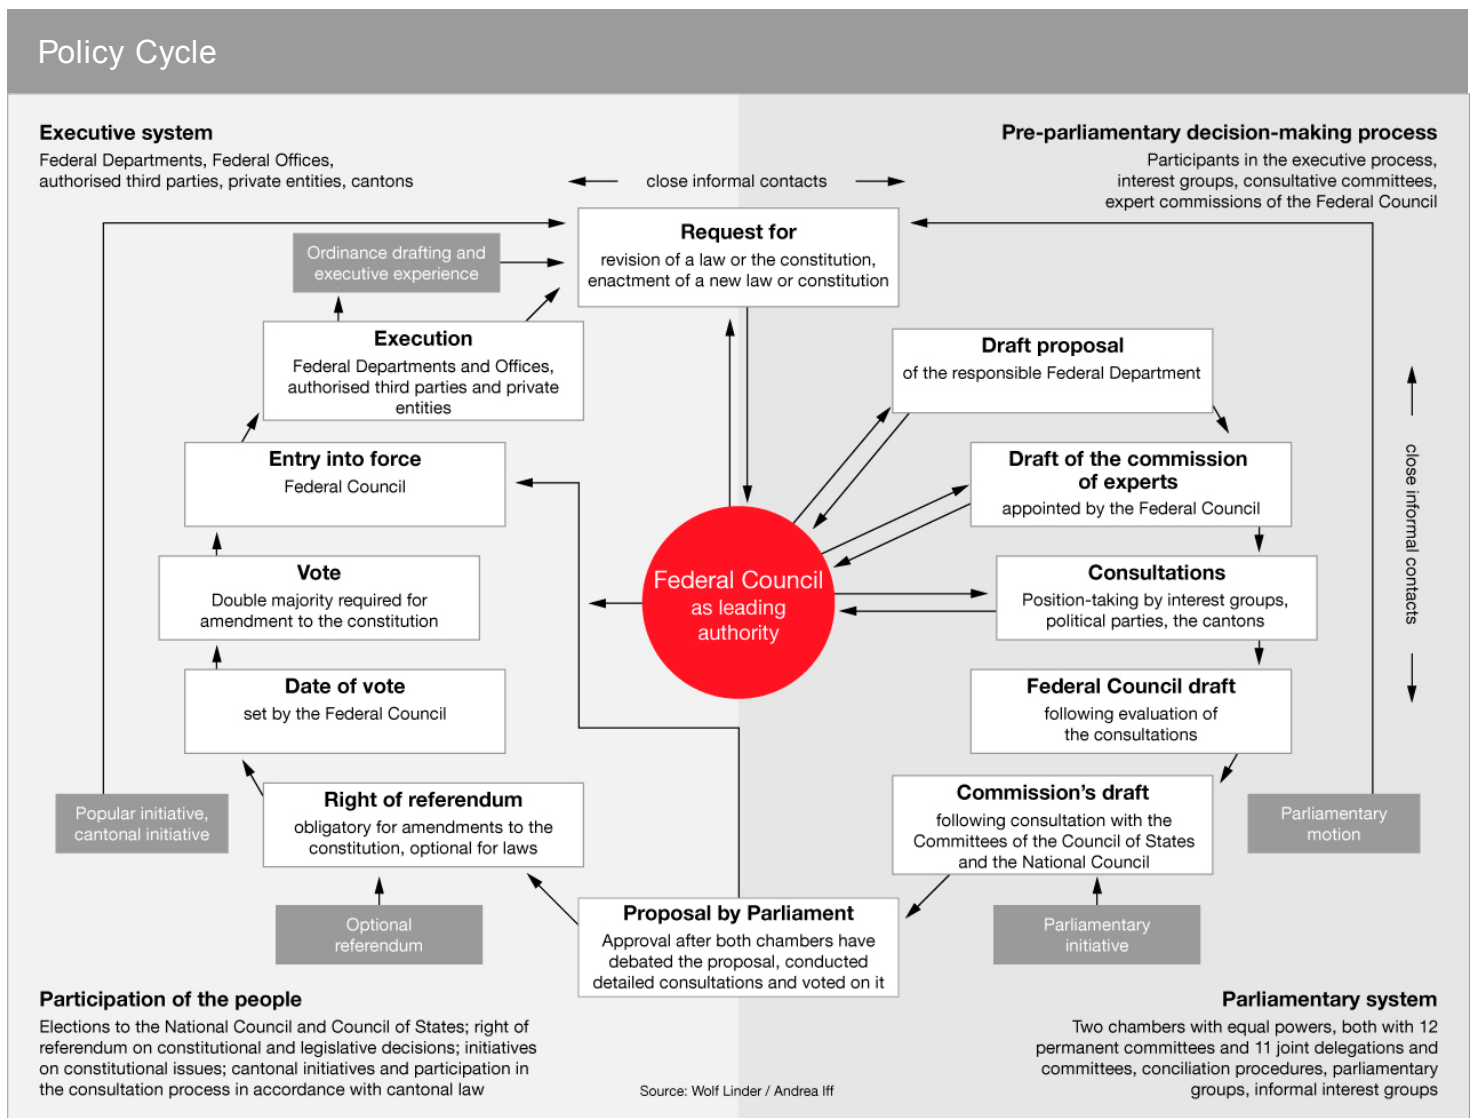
Policy Cycle

Executive system
Federal Departments, Federal Offices, authorised third parties, private entities, cantons

Pre-parliamentary decision-making process
Participants in the executive process, interest groups, consultative committees, expert commissions of the Federal Council

close informal contacts

Request for
revision of a law or the constitution, enactment of a new law or constitution

Ordinance drafting and executive experience

Execution
Federal Departments and Offices, authorised third parties and private entities

Draft proposal
of the responsible Federal Department

Entry into force
Federal Council

Draft of the commission of experts
appointed by the Federal Council

close informal contacts

Vote
Double majority required for amendment to the constitution

Federal Council as leading authority

Consultations
Position-taking by interest groups, political parties, the cantons

Date of vote
set by the Federal Council

Federal Council draft
following evaluation of the consultations

Right of referendum
obligatory for amendments to the constitution, optional for laws

Commission's draft
following consultation with the Committees of the Council of States and the National Council

Popular initiative, cantonal initiative

Parliamentary motion

Optional referendum

Proposal by Parliament
Approval after both chambers have debated the proposal, conducted detailed consultations and voted on it

Parliamentary initiative

Participation of the people
Elections to the National Council and Council of States; right of referendum on constitutional and legislative decisions; initiatives on constitutional issues; cantonal initiatives and participation in the consultation process in accordance with cantonal law

Source: Wolf Linder / Andrea Iff

Parliamentary system
Two chambers with equal powers, both with 12 permanent committees and 11 joint delegations and committees, conciliation procedures, parliamentary groups, informal interest groups